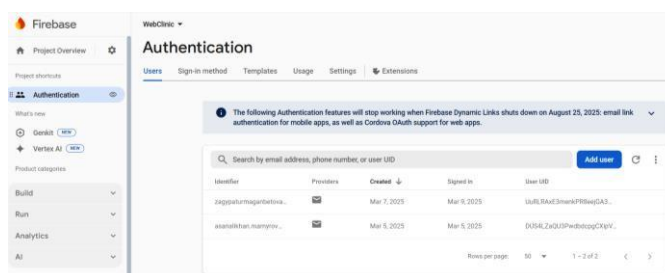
Firebase

Project Overview

Project shortcuts

Authentication

What's new

Genkit NEW

Vertex AI NEW

Product categories

Build

Run

Analytics

AI

WebClinic ▾

Authentication

Users Sign-in method Templates Usage Settings Extensions

The following Authentication features will stop working when Firebase Dynamic Links shuts down on August 25, 2025: email link authentication for mobile apps, as well as Cordova OAuth support for web apps.

Search by email address, phone number, or user UID

Add user

| Identifier | Providers | Created ↓ | Signed in | User UID |
|---|---|---|---|---|
| zagypaturmaganbetova... | | Mar 7, 2025 | Mar 9, 2025 | UuRLRAxE3menkPR8eejGA3... |
| asanalikhan.mamyrov... | | Mar 5, 2025 | Mar 5, 2025 | DUS4LZaQU3PwdbdcpgCXpV... |

Rows per page: 50 1 – 2 of 2